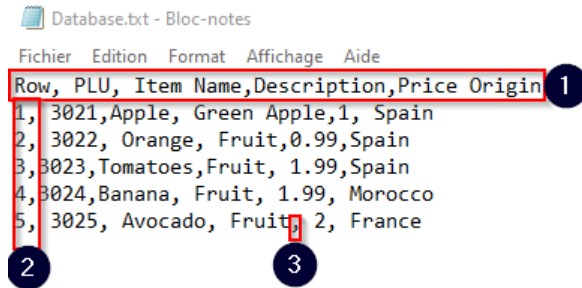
Database.txt - Bloc-notes

Fichier Edition Format Affichage Aide

Row, PLU, Item Name,Description,Price Origin
1, 3021,Apple, Green Apple,1, Spain
2, 3022, Orange, Fruit,0.99,Spain
3,3023,Tomatoes,Fruit, 1.99,Spain
4,3024,Banana, Fruit, 1.99, Morocco
5, 3025, Avocado, Fruit, 2, France

1
2
3